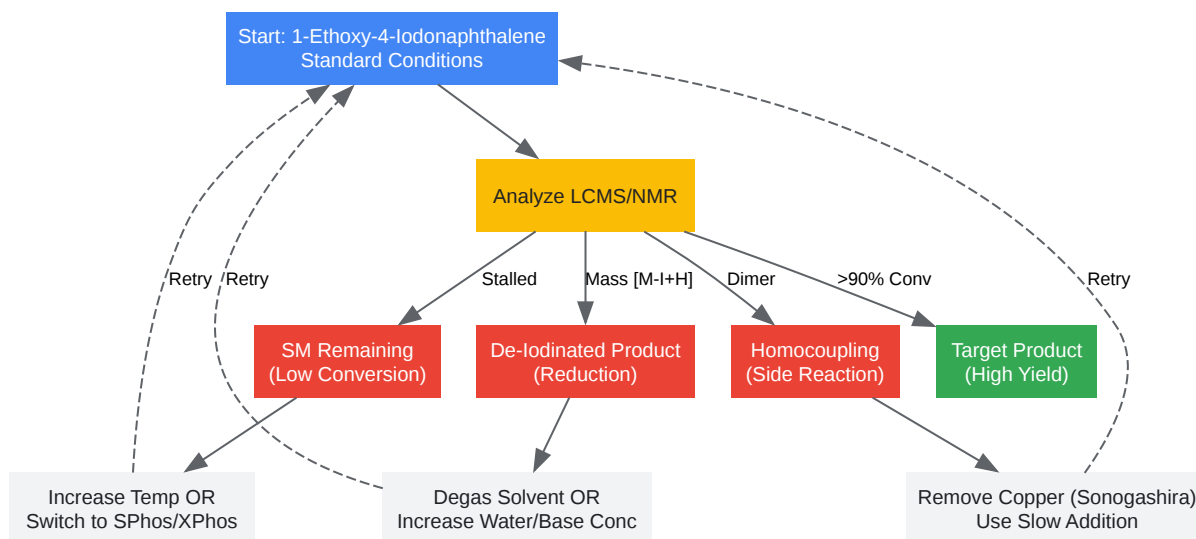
Start: 1-Ethoxy-4-Iodonaphthalene
Standard Conditions

Analyze LCMS/NMR

Stalled

Mass [M-I+H]

Dimer

>90% Conv

SM Remaining
(Low Conversion)

De-Iodinated Product
(Reduction)

Homocoupling
(Side Reaction)

Target Product
(High Yield)

Increase Temp OR
Switch to SPhos/XPhos

Degas Solvent OR
Increase Water/Base Conc

Remove Copper (Sonogashira)
Use Slow Addition

Retry

Retry

Retry